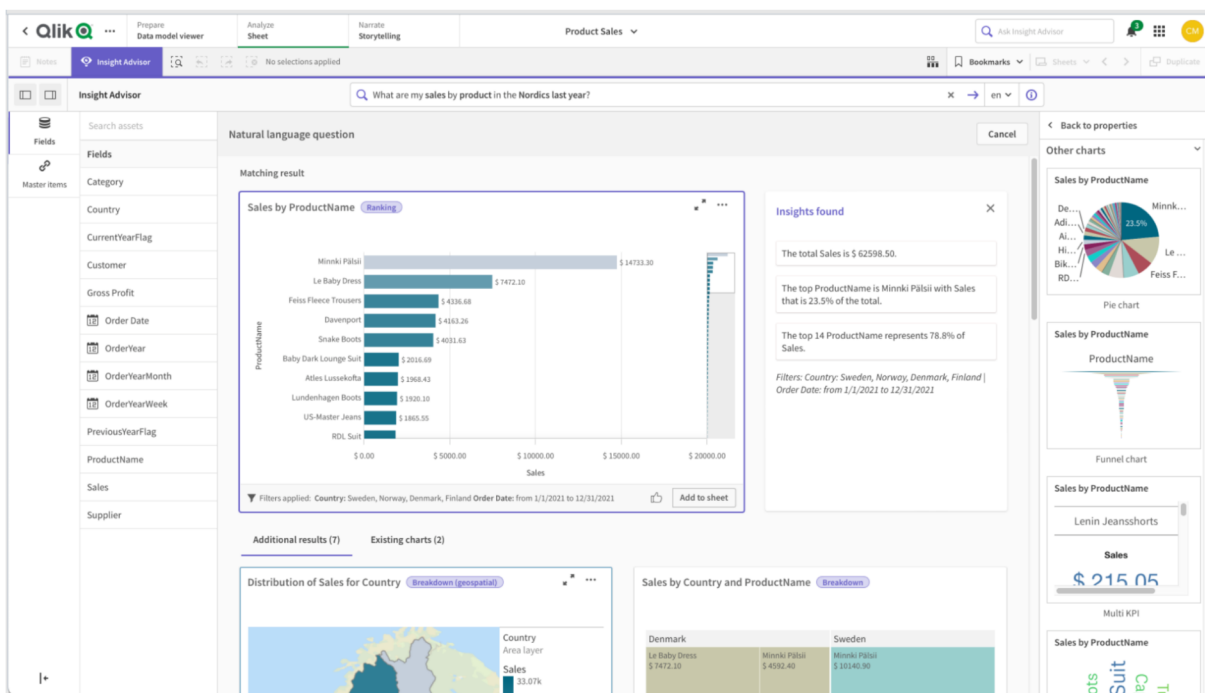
< Qlik ··· Prepare Data model viewer | Analyze Sheet | Narrate Storytelling | Product Sales | Ask Insight Advisor | 3 | CM

Notes | Insight Advisor | No selections applied | Bookmarks | Sheets | Duplicate

Insight Advisor | What are my sales by product in the Nordics last year? | en

Fields | Master items

Search assets

Fields
Category
Country
CurrentYearFlag
Customer
Gross Profit
Order Date
OrderYear
OrderYearMonth
OrderYearWeek
PreviousYearFlag
ProductName
Sales
Supplier

Natural language question | Cancel

Matching result

Sales by ProductName Ranking

| ProductName | Sales |
|---|---|
| Minnki Pälsii | $ 14733.30 |
| Le Baby Dress | $ 7472.10 |
| Feiss Fleece Trousers | $ 4336.68 |
| Davenport | $ 4163.26 |
| Snake Boots | $ 4031.63 |
| Baby Dark Lounge Suit | $ 2016.69 |
| Atles Lussekofta | $ 1968.43 |
| Lundenhagen Boots | $ 1920.10 |
| US-Master Jeans | $ 1865.55 |
| RDL Suit | |

$ 0.00 | $ 5000.00 | $ 10000.00 | $ 15000.00 | $ 20000.00
Sales

Filters applied: Country: Sweden, Norway, Denmark, Finland Order Date: from 1/1/2021 to 12/31/2021 | Add to sheet

Insights found

The total Sales is $ 62598.50.

The top ProductName is Minnki Pälsii with Sales that is 23.5% of the total.

The top 14 ProductName represents 78.8% of Sales.

Filters: Country: Sweden, Norway, Denmark, Finland | Order Date: from 1/1/2021 to 12/31/2021

Additional results (7) | Existing charts (2)

Distribution of Sales for Country Breakdown (geospatial)

Country
Area layer
Sales
33.07k

Sales by Country and ProductName Breakdown

Denmark | Sweden
Le Baby Dress $ 7472.10 | Minnki Pälsii $ 4592.40 | Minnki Pälsii $ 10140.90

Back to properties

Other charts

Sales by ProductName
De... Adi... Ai... Hi... Bik... RD... Minnk... 23.5% Le ... Feiss F...
Pie chart

Sales by ProductName
ProductName
Funnel chart

Sales by ProductName
Lenin Jeansshorts
Sales
$ 215.05
Multi KPI

Sales by ProductName